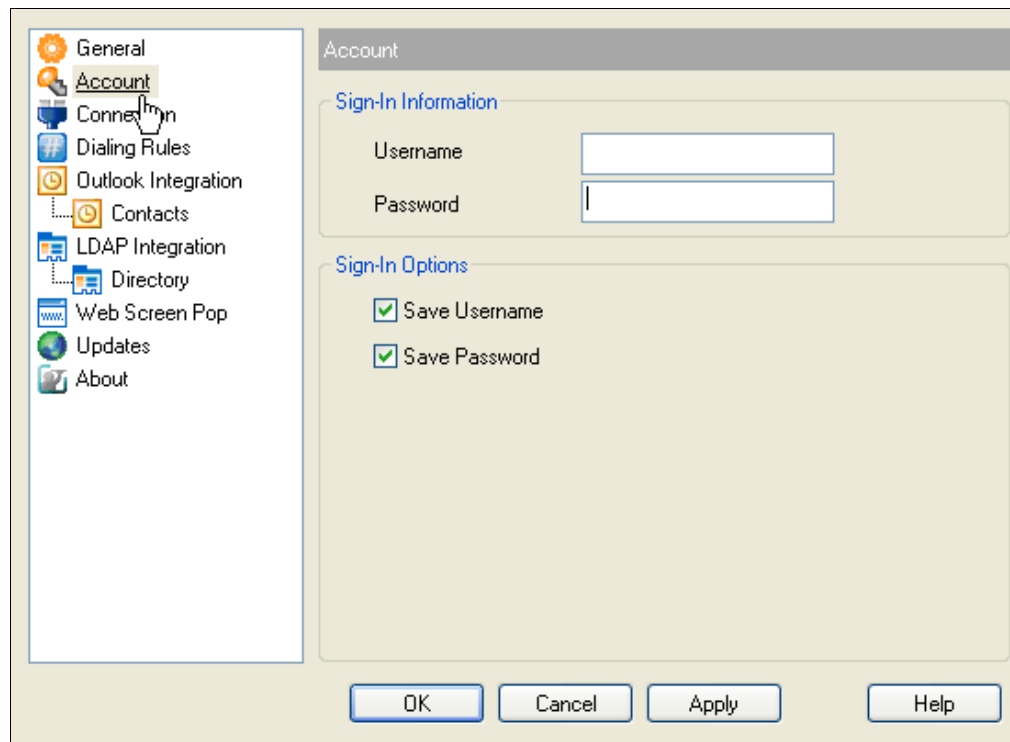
General
Account
Conne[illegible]n
Dialing Rules
Outlook Integration
Contacts
LDAP Integration
Directory
Web Screen Pop
Updates
About

Account

Sign-In Information

Username

Password

Sign-In Options

Save Username

Save Password

OK
Cancel
Apply
Help